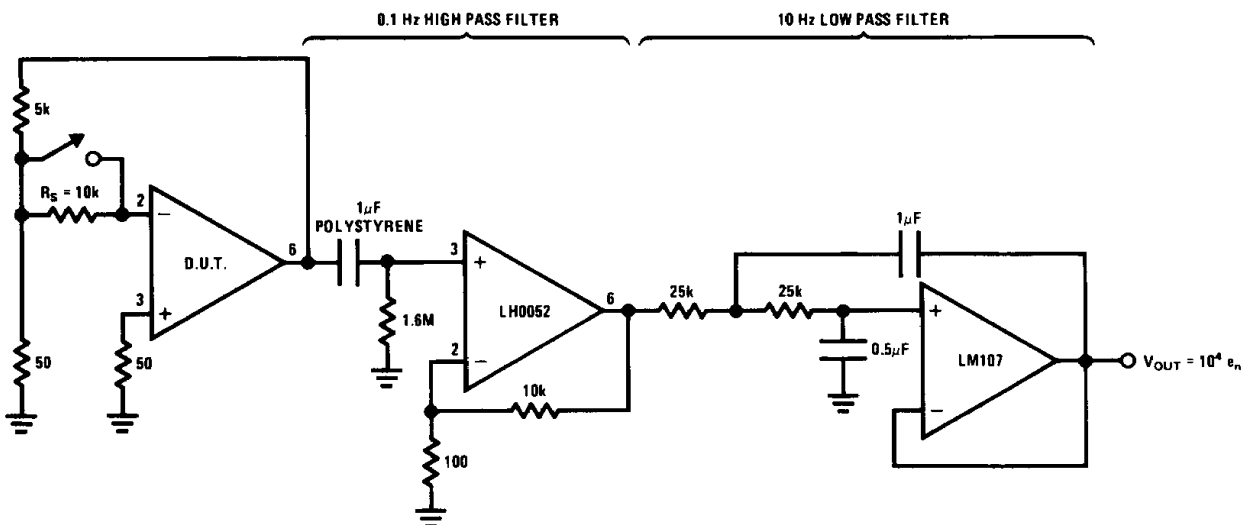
0.1 Hz HIGH PASS FILTER

10 Hz LOW PASS FILTER

5k

$R_S$ = 10k

2

−

D.U.T.

3

+

6

50

50

1$\mu$F
POLYSTYRENE

1.6M

3

+

LH0052

6

2

−

10k

100

25k

25k

1$\mu$F

0.5$\mu$F

+

LM107

−

$V_{OUT} = 10^4\ e_n$